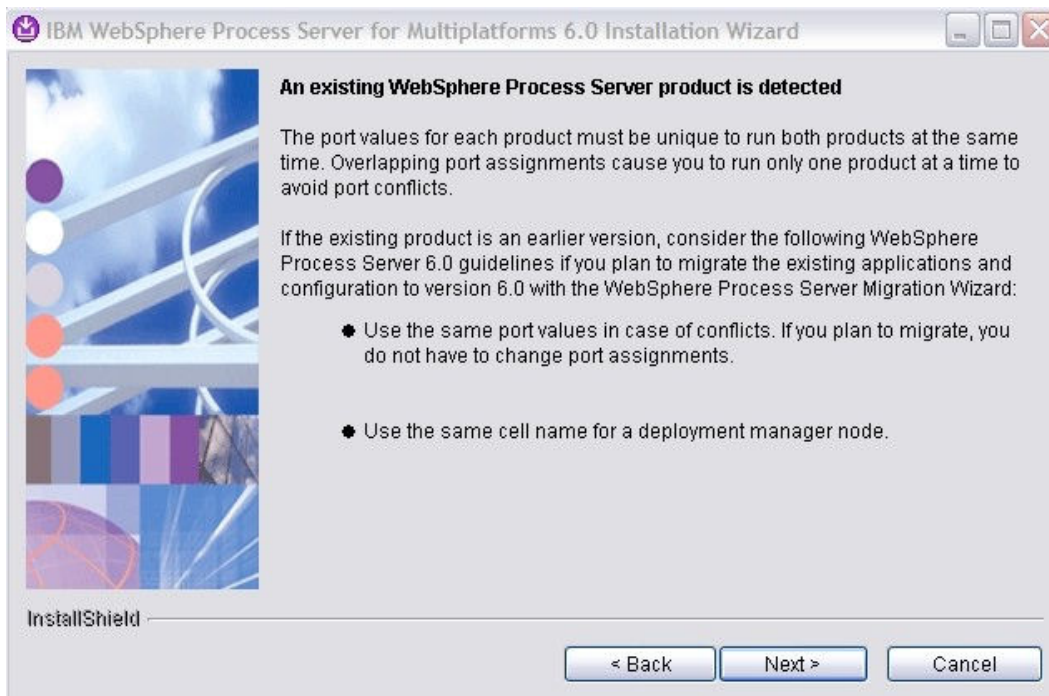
IBM WebSphere Process Server for Multiplatforms 6.0 Installation Wizard

An existing WebSphere Process Server product is detected

The port values for each product must be unique to run both products at the same time. Overlapping port assignments cause you to run only one product at a time to avoid port conflicts.

If the existing product is an earlier version, consider the following WebSphere Process Server 6.0 guidelines if you plan to migrate the existing applications and configuration to version 6.0 with the WebSphere Process Server Migration Wizard:

- Use the same port values in case of conflicts. If you plan to migrate, you do not have to change port assignments.

- Use the same cell name for a deployment manager node.

InstallShield

< Back | Next > | Cancel